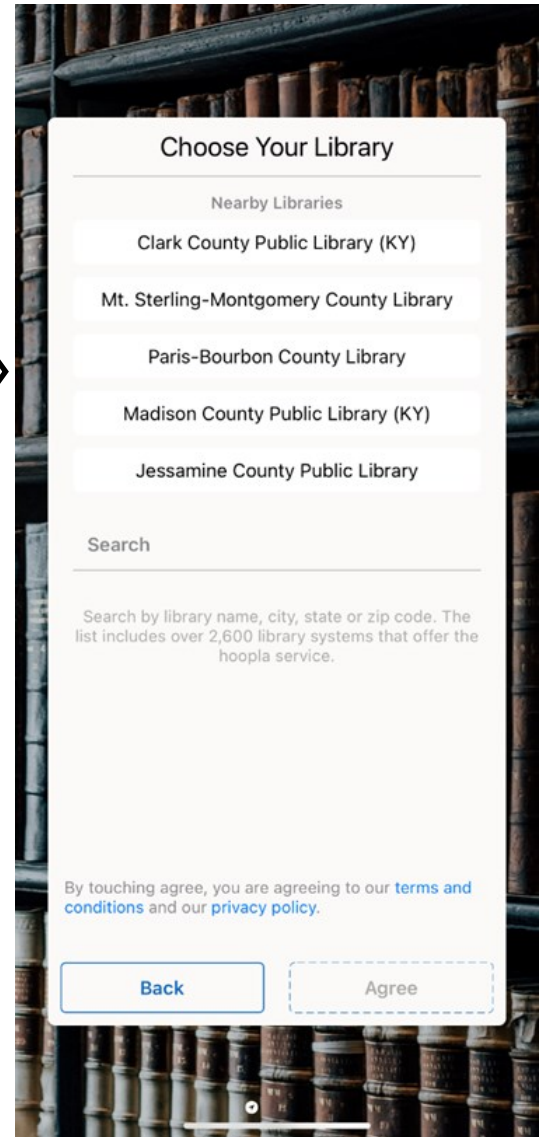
Choose Your Library

Nearby Libraries

Clark County Public Library (KY)

Mt. Sterling-Montgomery County Library

Paris-Bourbon County Library

Madison County Public Library (KY)

Jessamine County Public Library

Search

Search by library name, city, state or zip code. The list includes over 2,600 library systems that offer the hoopla service.

By touching agree, you are agreeing to our terms and conditions and our privacy policy.

Back

Agree